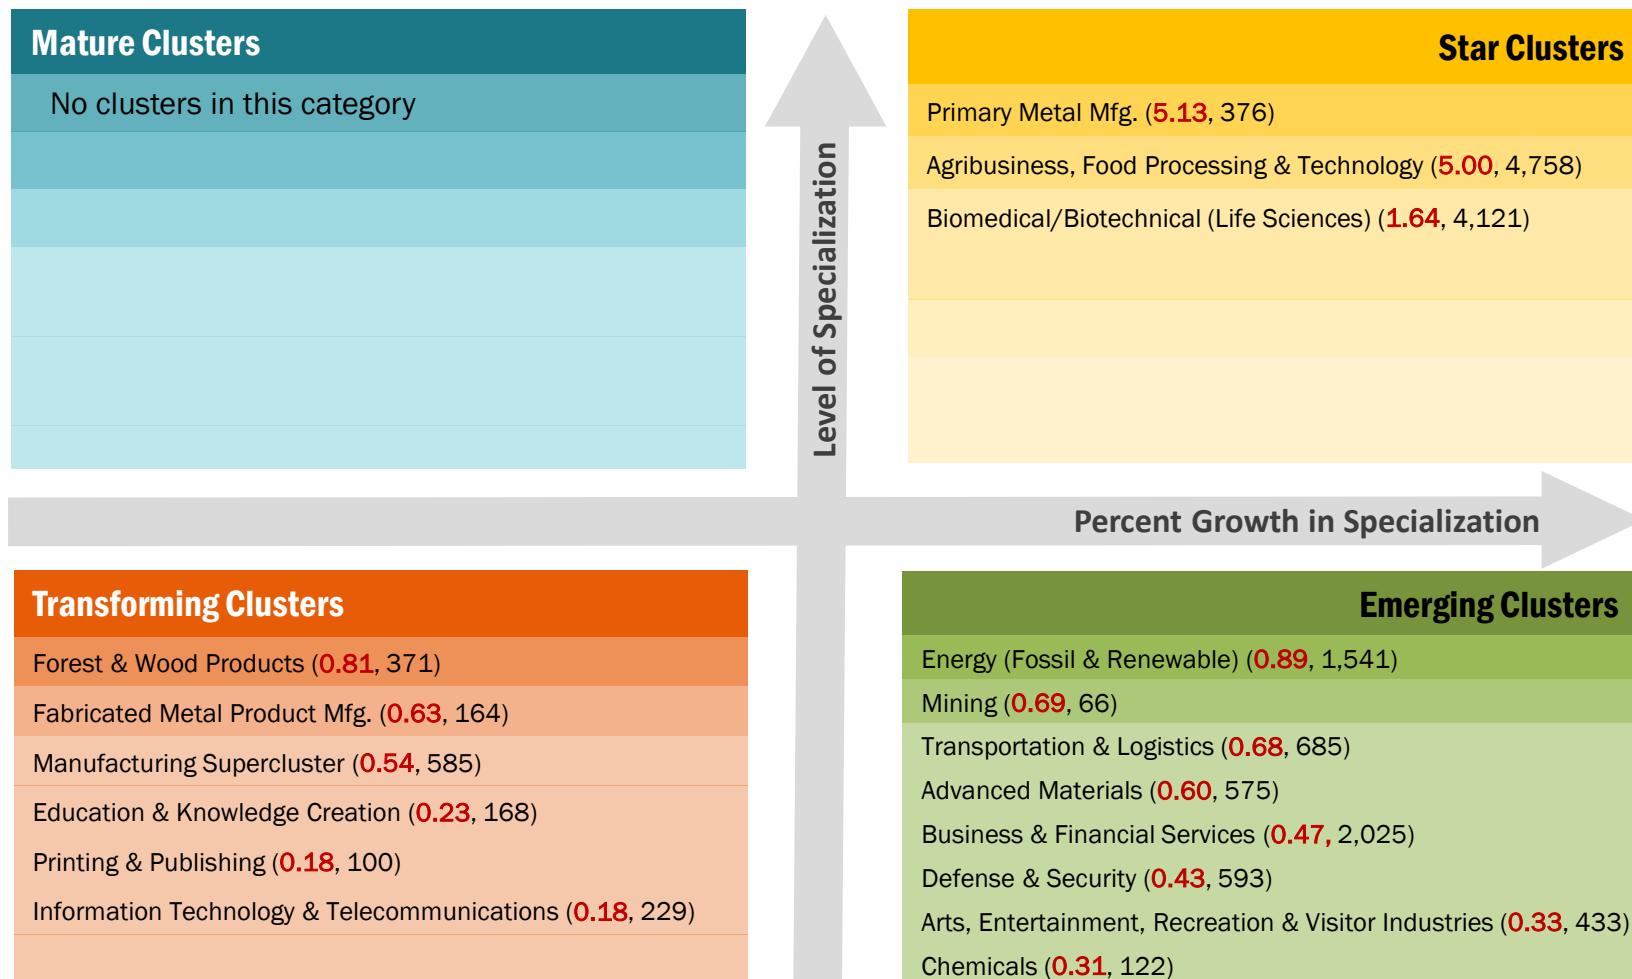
Mature Clusters

No clusters in this category

Level of Specialization

Star Clusters

Primary Metal Mfg. (5.13, 376)

Agribusiness, Food Processing & Technology (5.00, 4,758)

Biomedical/Biotechnical (Life Sciences) (1.64, 4,121)

Percent Growth in Specialization

Transforming Clusters

Forest & Wood Products (0.81, 371)

Fabricated Metal Product Mfg. (0.63, 164)

Manufacturing Supercluster (0.54, 585)

Education & Knowledge Creation (0.23, 168)

Printing & Publishing (0.18, 100)

Information Technology & Telecommunications (0.18, 229)

Emerging Clusters

Energy (Fossil & Renewable) (0.89, 1,541)

Mining (0.69, 66)

Transportation & Logistics (0.68, 685)

Advanced Materials (0.60, 575)

Business & Financial Services (0.47, 2,025)

Defense & Security (0.43, 593)

Arts, Entertainment, Recreation & Visitor Industries (0.33, 433)

Chemicals (0.31, 122)